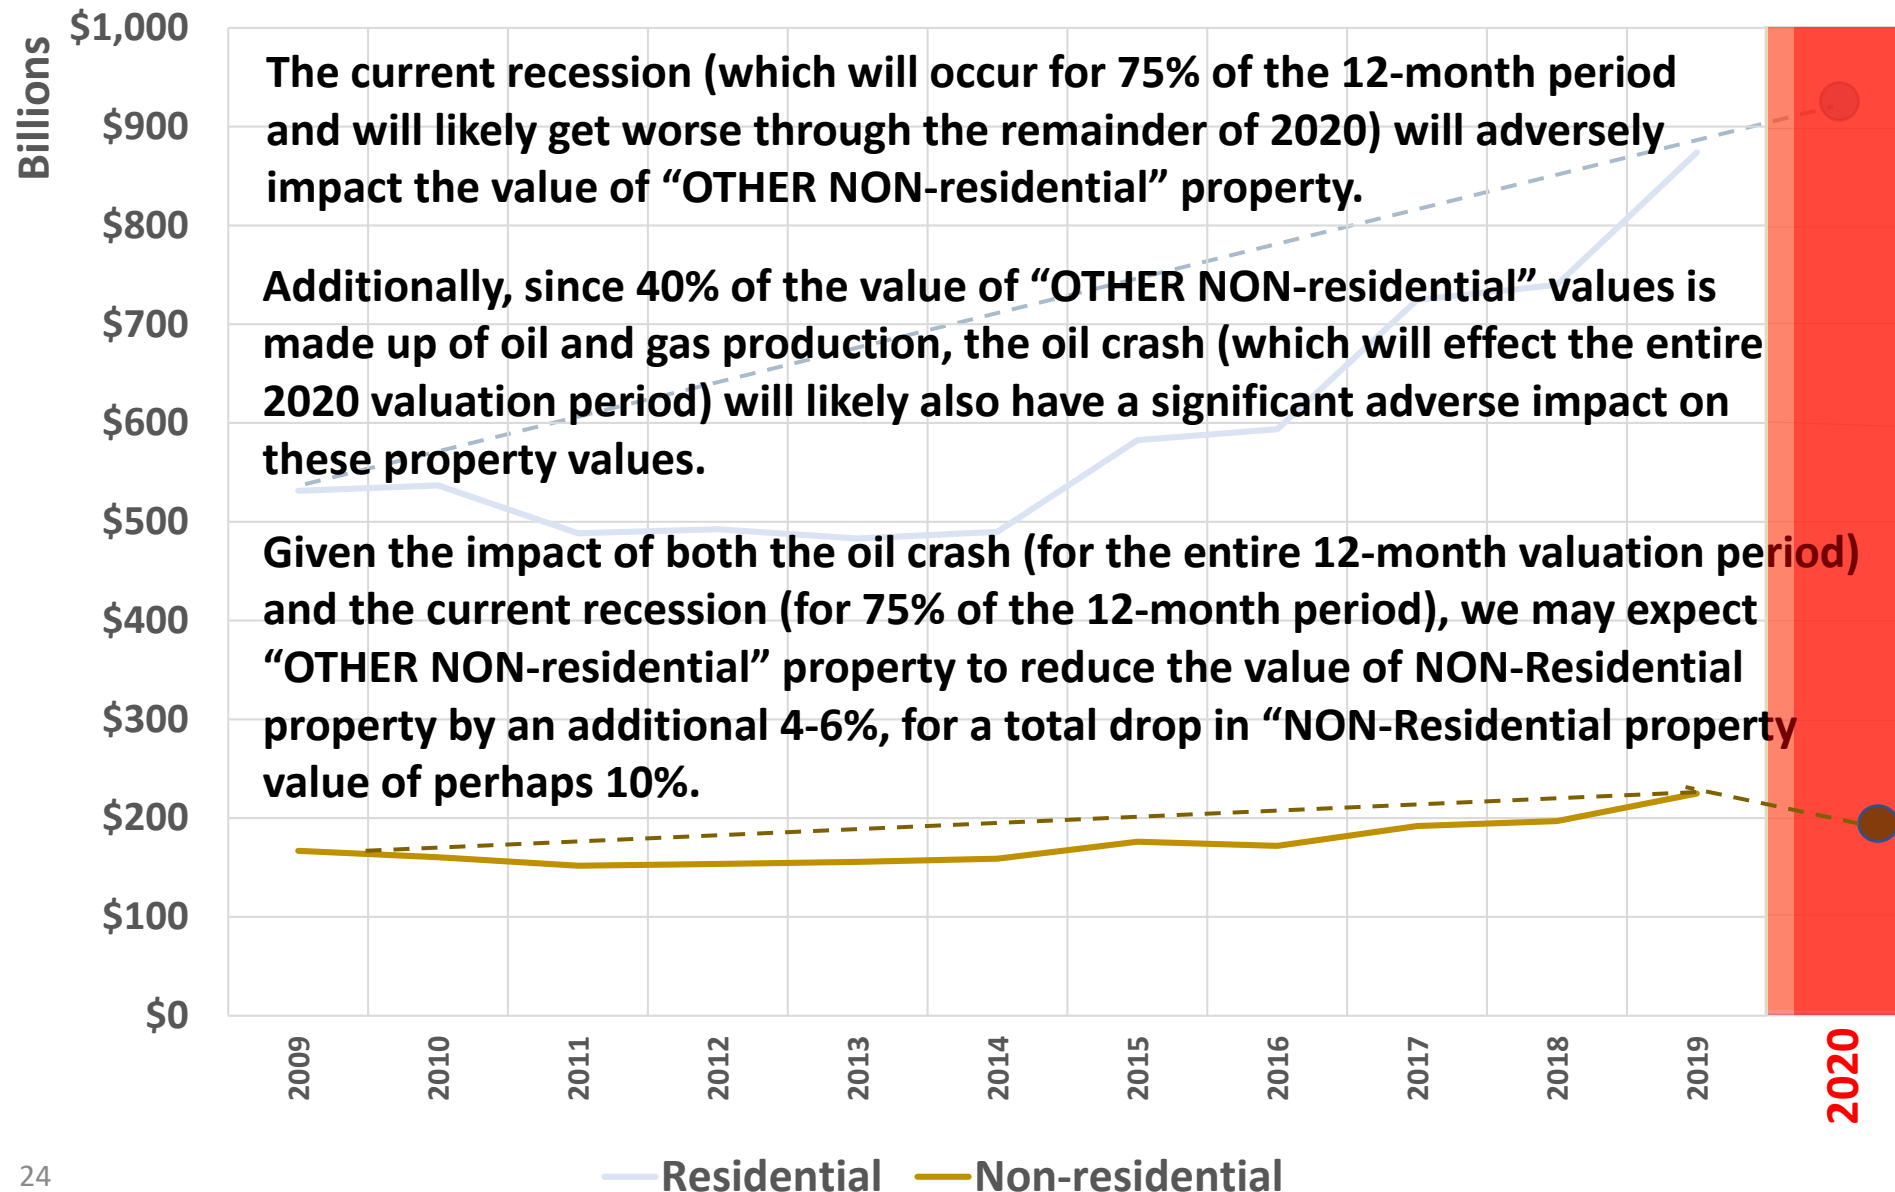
Billions

$1,000
$900
$800
$700
$600
$500
$400
$300
$200
$100
$0

The current recession (which will occur for 75% of the 12-month period and will likely get worse through the remainder of 2020) will adversely impact the value of "OTHER NON-residential" property.

Additionally, since 40% of the value of "OTHER NON-residential" values is made up of oil and gas production, the oil crash (which will effect the entire 2020 valuation period) will likely also have a significant adverse impact on these property values.

Given the impact of both the oil crash (for the entire 12-month valuation period) and the current recession (for 75% of the 12-month period), we may expect "OTHER NON-residential" property to reduce the value of NON-Residential property by an additional 4-6%, for a total drop in "NON-Residential property value of perhaps 10%.

2009
2010
2011
2012
2013
2014
2015
2016
2017
2018
2019
2020

24

Residential
Non-residential